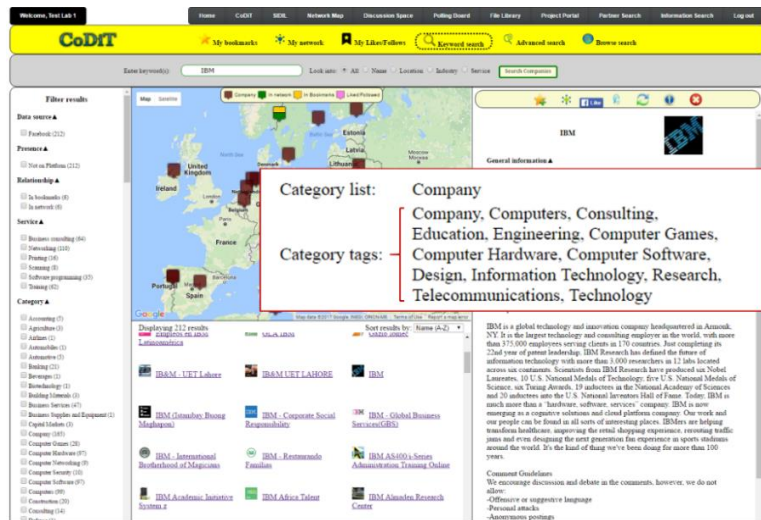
Welcome, Test Lab 1

Home | CoDIT | SIDL | Network Map | Discussion Space | Polling Board | File Library | Project Portal | Partner Search | Information Search | Log out

CoDIT

My bookmarks | My network | My Likes/Follows | Keyword search | Advanced search | Browse search

Enter keyword(s): IBM | Look into: All | Name | Location | Industry | Service | Search Companies

Filter results

Data source ▲
Facebook (212)

Presence ▲
Not on Platform (212)

Relationship ▲
In bookmarks (0)
In network (0)

Service ▲
Business consulting (64)
Networking (110)
Printing (16)
Scanning (0)
Software programming (35)
Training (62)

Category ▲
Accounting (5)
Agriculture (0)
Airlines (1)
Automobiles (1)
Automotive (5)
Banking (21)
Beverages (1)
Biotechnology (1)
Building Materials (0)
Business Services (47)
Business Supplies and Equipment (1)
Capital Markets (0)
Company (185)
Computer Games (28)
Computer Hardware (97)
Computer Networking (9)
Computer Security (10)
Computer Software (97)
Computers (99)
Construction (20)
Consulting (14)

Map | Satellite

Company | In network | In Bookmarks | Liked/Followed

United Kingdom | Ireland | France | Spain | Portugal | Estonia | Latvia | Lithuania

Map data ©2017 Google, INEGI, ORION-ME | Terms of Use | Report a map error

Displaying 212 results | Sort results by: Name (A-Z)

IBM Latinoamérica | OLA IBM | IBM

IB&M - UET Lahore | IB&M UET LAHORE | IBM

IBM (Sananbay Buang Maghupon) | IBM - Corporate Social Responsibility | IBM - Global Business Services(GBS)

IBM - International Brotherhood of Magicians | IBM - Restaurando Familias | IBM AS400/i-Series Administration Training Online

IBM Academic Initiative System z | IBM Africa Talent | IBM Almaden Research Center

Like

IBM

General information ▲

Category list: Company

Category tags: Company, Computers, Consulting, Education, Engineering, Computer Games, Computer Hardware, Computer Software, Design, Information Technology, Research, Telecommunications, Technology

IBM is a global technology and innovation company headquartered in Armonk, NY. It is the largest technology and consulting employer in the world, with more than 375,000 employees serving clients in 170 countries. Just completing its 22nd year of patent leadership, IBM Research has defined the future of information technology with more than 3,000 researchers in 12 labs located across six continents. Scientists from IBM Research have produced six Nobel Laureates, 10 U.S. National Medals of Technology, five U.S. National Medals of Science, six Turing Awards, 19 inductees in the National Academy of Sciences and 20 inductees into the U.S. National Inventors Hall of Fame. Today, IBM is much more than a "hardware, software, services" company. IBM is now emerging as a cognitive solutions and cloud platform company. Our work and our people can be found in all sorts of interesting places. IBMers are helping transform healthcare, improving the retail shopping experience, rerouting traffic jams and even designing the next generation fan experience in sports stadiums around the world. It's the kind of thing we've been doing for more than 100 years.

Comment Guidelines
We encourage discussion and debate in the comments, however, we do not allow:
-Offensive or suggestive language
-Personal attacks
-Anonymous postings